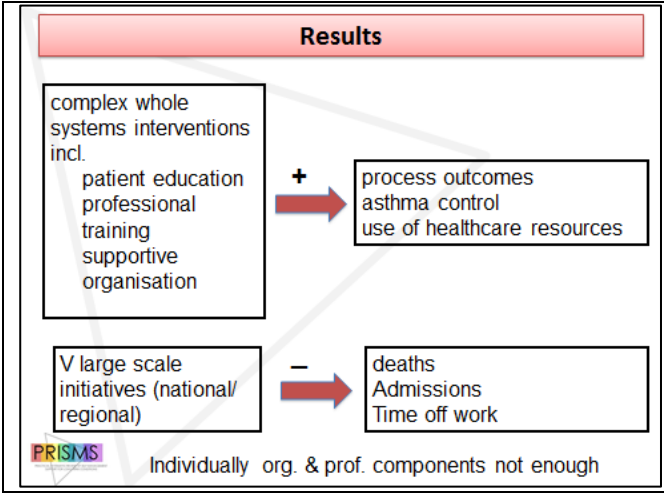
Results

complex whole systems interventions incl.
patient education
professional training
supportive organisation

+

process outcomes
asthma control
use of healthcare resources

V large scale initiatives (national/ regional)

–

deaths
Admissions
Time off work

PRISMS

Individually org. & prof. components not enough